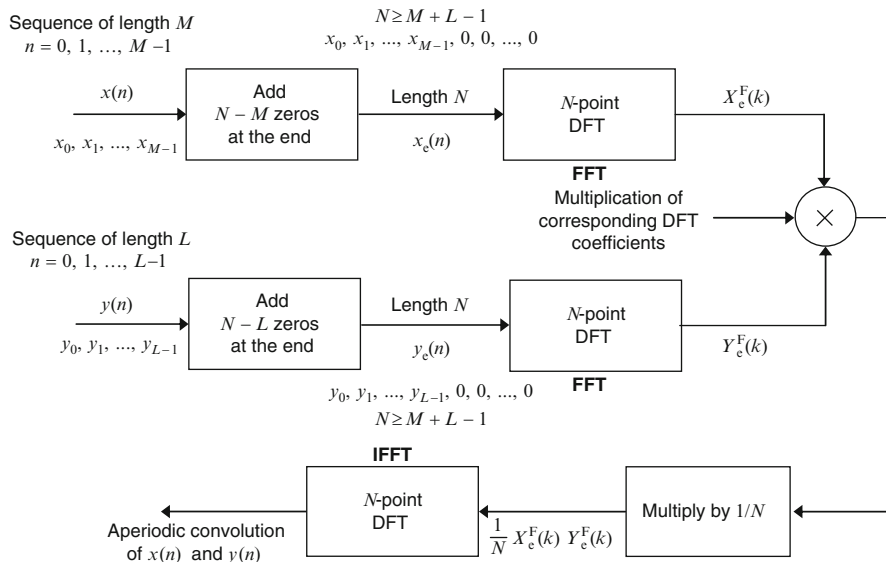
Sequence of length $M$
$n = 0, 1, \ldots, M-1$

$N \geq M + L - 1$
$x_0, x_1, \ldots, x_{M-1}, 0, 0, \ldots, 0$

$x(n)$

$x_0, x_1, \ldots, x_{M-1}$

Add $N - M$ zeros at the end

Length $N$

$x_e(n)$

$N$-point DFT

FFT

$X_e^F(k)$

Multiplication of corresponding DFT coefficients

$\times$

Sequence of length $L$
$n = 0, 1, \ldots, L-1$

$y(n)$

$y_0, y_1, \ldots, y_{L-1}$

Add $N - L$ zeros at the end

Length $N$

$y_e(n)$

$N$-point DFT

$Y_e^F(k)$

$y_0, y_1, \ldots, y_{L-1}, 0, 0, \ldots, 0$
$N \geq M + L - 1$

FFT

IFFT

$N$-point DFT

Aperiodic convolution of $x(n)$ and $y(n)$

$\frac{1}{N} X_e^F(k)\ Y_e^F(k)$

Multiply by $1/N$